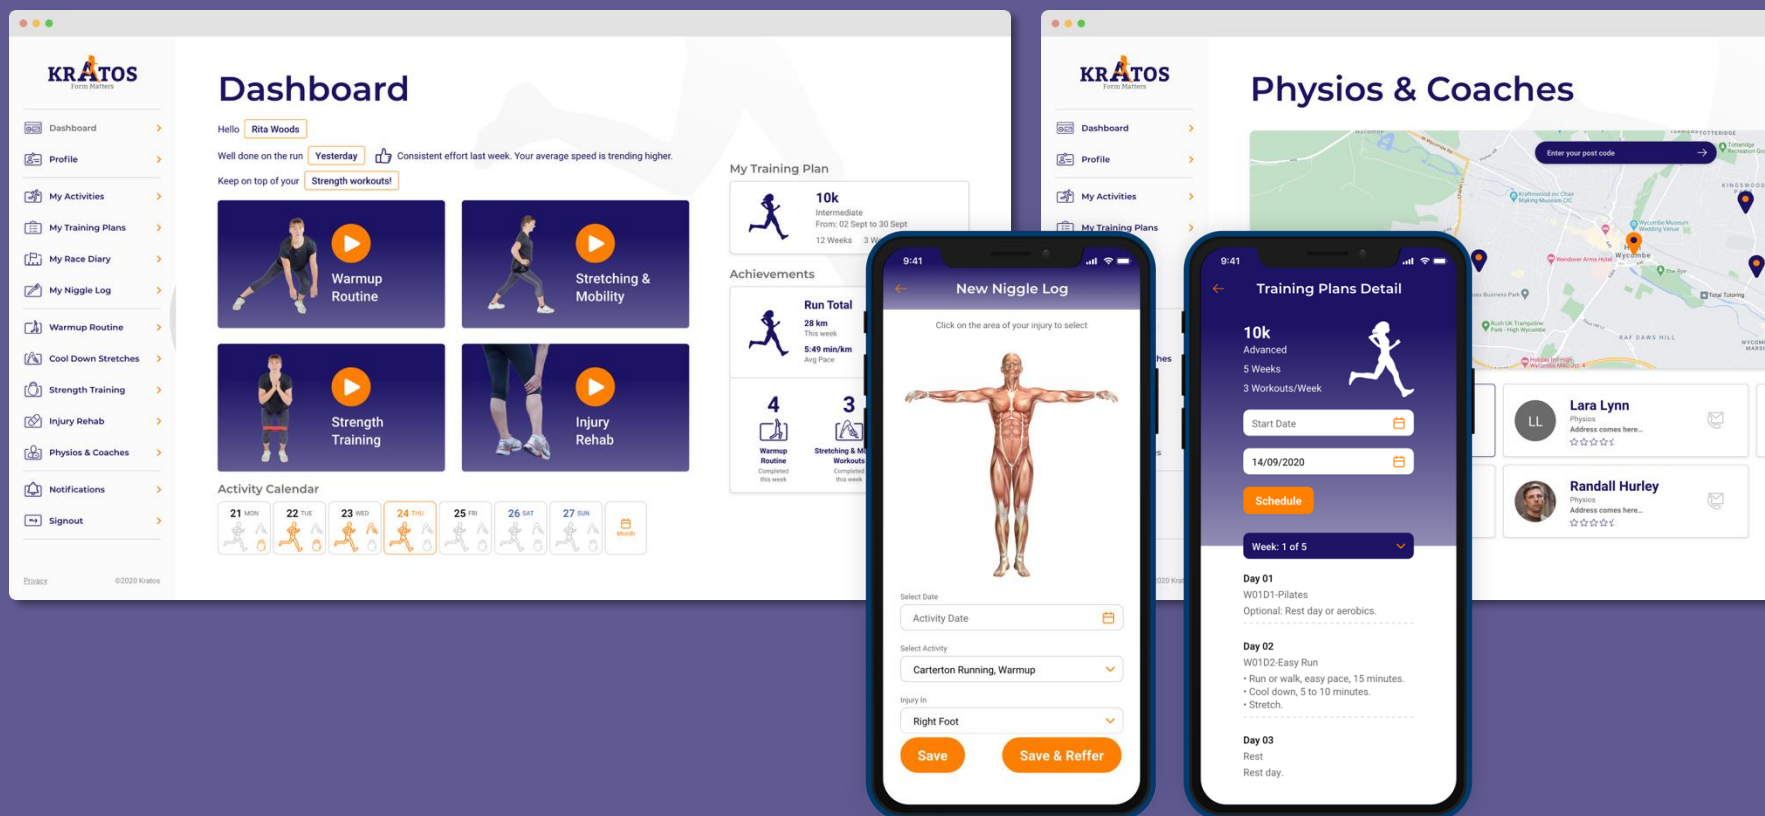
KRATOS
Form Matters

Dashboard
Profile
My Activities
My Training Plans
My Race Diary
My Niggle Log
Warmup Routine
Cool Down Stretches
Strength Training
Injury Rehab
Physios & Coaches
Notifications
Signout

Privacy ©2020 Kratos

Dashboard

Hello Rita Woods

Well done on the run Yesterday Consistent effort last week. Your average speed is trending higher.

Keep on top of your Strength workouts!

Warmup Routine

Stretching & Mobility

Strength Training

Injury Rehab

Activity Calendar

21 MON 22 TUE 23 WED 24 THU 25 FRI 26 SAT 27 SUN Month

My Training Plan

10k
Intermediate
From: 02 Sept to 30 Sept
12 Weeks 3 W

Achievements

Run Total
28 km
This week
5:49 min/km
Avg Pace

4
Warmup Routine
Completed this week

3
Stretching & M Workouts
Completed this week

9:41
New Niggle Log
Click on the area of your injury to select

Select Date
Activity Date

Select Activity
Carterton Running, Warmup

Injury In
Right Foot

Save
Save & Reffer

9:41
Training Plans Detail

10k
Advanced
5 Weeks
3 Workouts/Week

Start Date
14/09/2020
Schedule

Week: 1 of 5

Day 01
W01D1-Pilates
Optional: Rest day or aerobics.

Day 02
W01D2-Easy Run
• Run or walk, easy pace, 15 minutes.
• Cool down, 5 to 10 minutes.
• Stretch.

Day 03
Rest
Rest day.

KRATOS
Form Matters

Dashboard
Profile
My Activities
My Training Plans

Physios & Coaches

Enter your post code

Wycombe

LL
Lara Lynn
Physios
Address comes here...

Randall Hurley
Physios
Address comes here...